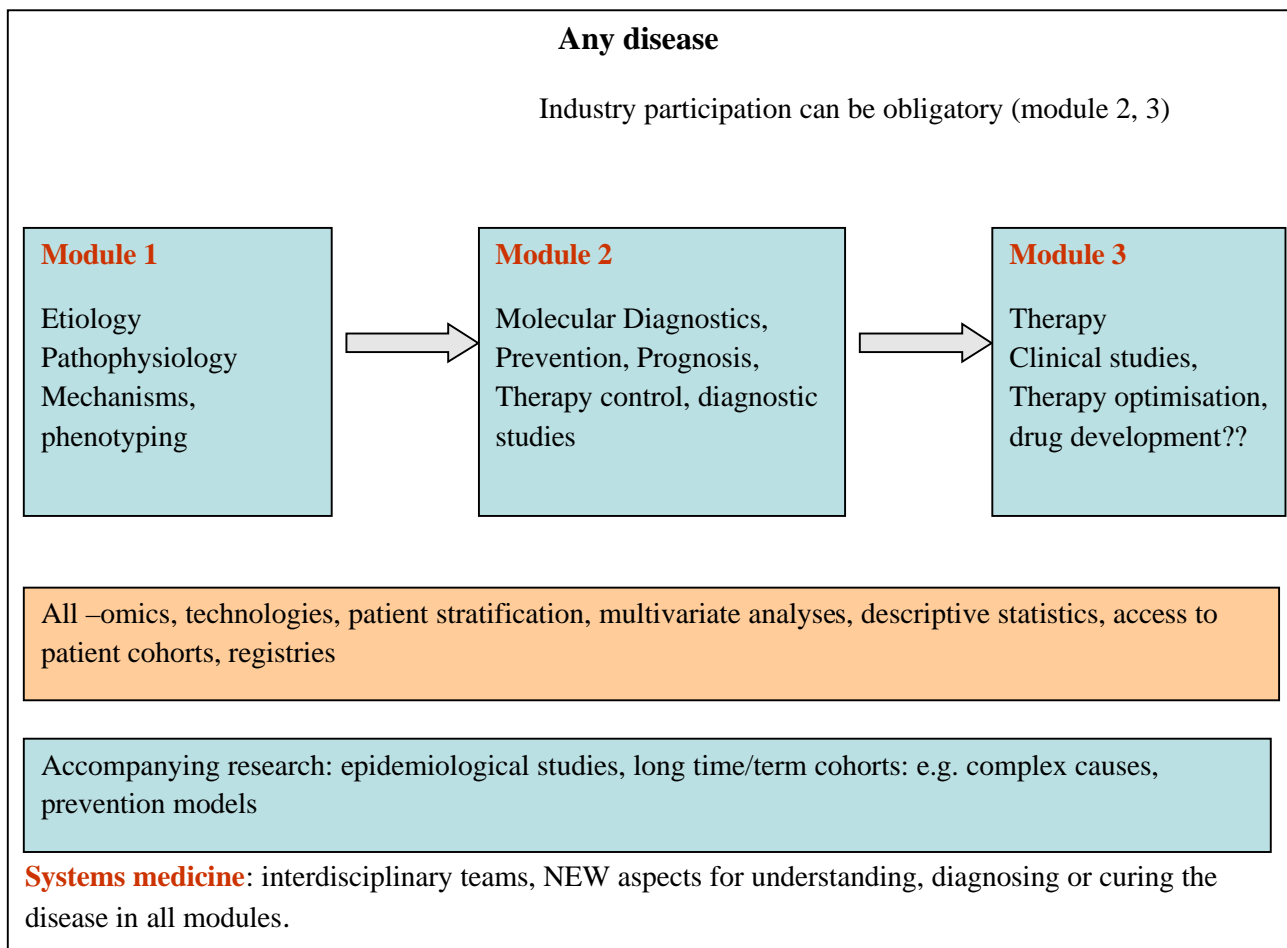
**Any disease**

Industry participation can be obligatory (module 2, 3)

Module 1

Etiology
Pathophysiology
Mechanisms,
phenotyping

Module 2

Molecular Diagnostics,
Prevention, Prognosis,
Therapy control, diagnostic studies

Module 3

Therapy
Clinical studies,
Therapy optimisation,
drug development??

All –omics, technologies, patient stratification, multivariate analyses, descriptive statistics, access to patient cohorts, registries

Accompanying research: epidemiological studies, long time/term cohorts: e.g. complex causes, prevention models

Systems medicine: interdisciplinary teams, NEW aspects for understanding, diagnosing or curing the disease in all modules.